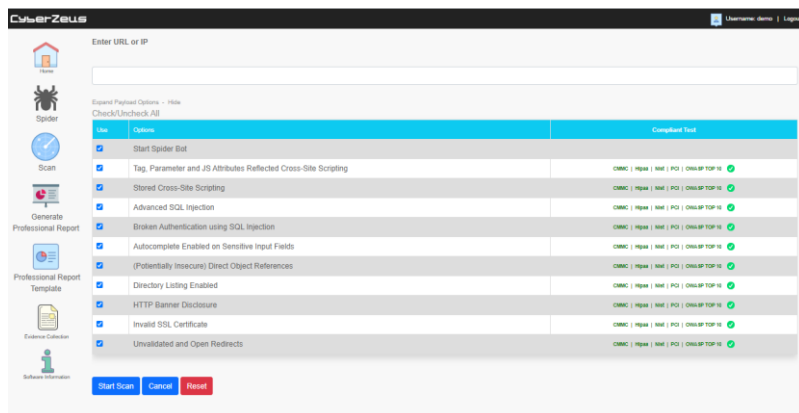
CyberZeus

Username: demo | Logout

Home

Spider

Scan

Generate Professional Report

Professional Report Template

Evidence Collection

Software Information

Enter URL or IP

Expand Payload Options - Hide
Check/Uncheck All

| Use | Options | Compliant Test |
|---|---|---|
| | Start Spider Bot | |
| | Tag, Parameter and JS Attributes Reflected Cross-Site Scripting | CMMC \| Hipaa \| Nist \| PCI \| OWASP TOP 10 |
| | Stored Cross-Site Scripting | CMMC \| Hipaa \| Nist \| PCI \| OWASP TOP 10 |
| | Advanced SQL Injection | CMMC \| Hipaa \| Nist \| PCI \| OWASP TOP 10 |
| | Broken Authentication using SQL Injection | CMMC \| Hipaa \| Nist \| PCI \| OWASP TOP 10 |
| | Autocomplete Enabled on Sensitive Input Fields | CMMC \| Hipaa \| Nist \| PCI \| OWASP TOP 10 |
| | (Potentially Insecure) Direct Object References | CMMC \| Hipaa \| Nist \| PCI \| OWASP TOP 10 |
| | Directory Listing Enabled | CMMC \| Hipaa \| Nist \| PCI \| OWASP TOP 10 |
| | HTTP Banner Disclosure | CMMC \| Hipaa \| Nist \| PCI \| OWASP TOP 10 |
| | Invalid SSL Certificate | CMMC \| Hipaa \| Nist \| PCI \| OWASP TOP 10 |
| | Unvalidated and Open Redirects | CMMC \| Hipaa \| Nist \| PCI \| OWASP TOP 10 |

Start Scan Cancel Reset